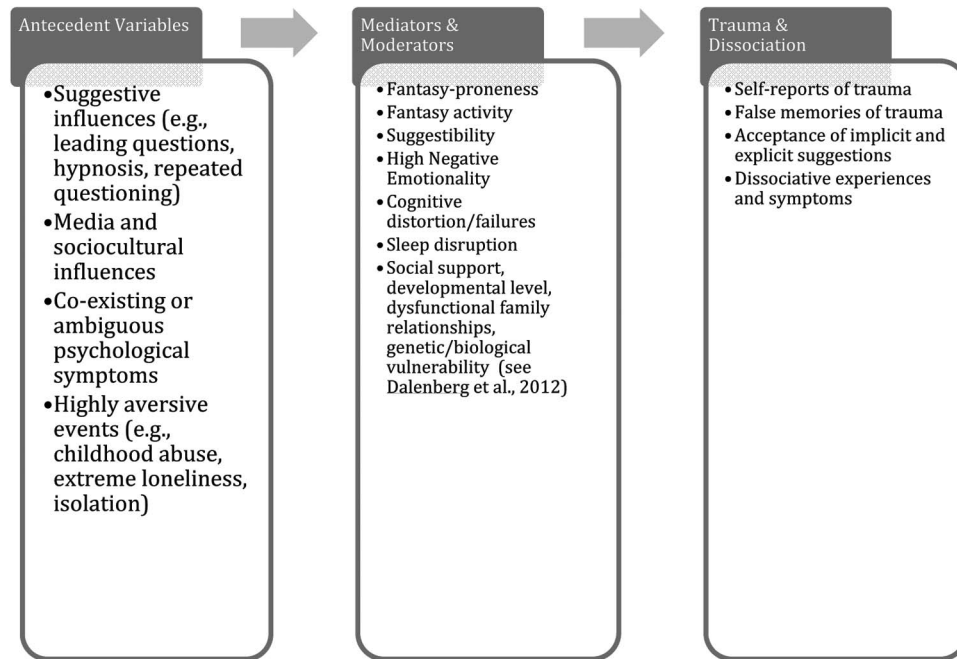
Antecedent Variables

•Suggestive influences (e.g., leading questions, hypnosis, repeated questioning)
•Media and sociocultural influences
•Co-existing or ambiguous psychological symptoms
•Highly aversive events (e.g., childhood abuse, extreme loneliness, isolation)

Mediators & Moderators

• Fantasy-proneness
• Fantasy activity
• Suggestibility
• High Negative Emotionality
• Cognitive distortion/failures
• Sleep disruption
• Social support, developmental level, dysfunctional family relationships, genetic/biological vulnerability (see Dalenberg et al., 2012)

Trauma & Dissociation

• Self-reports of trauma
• False memories of trauma
• Acceptance of implicit and explicit suggestions
• Dissociative experiences and symptoms